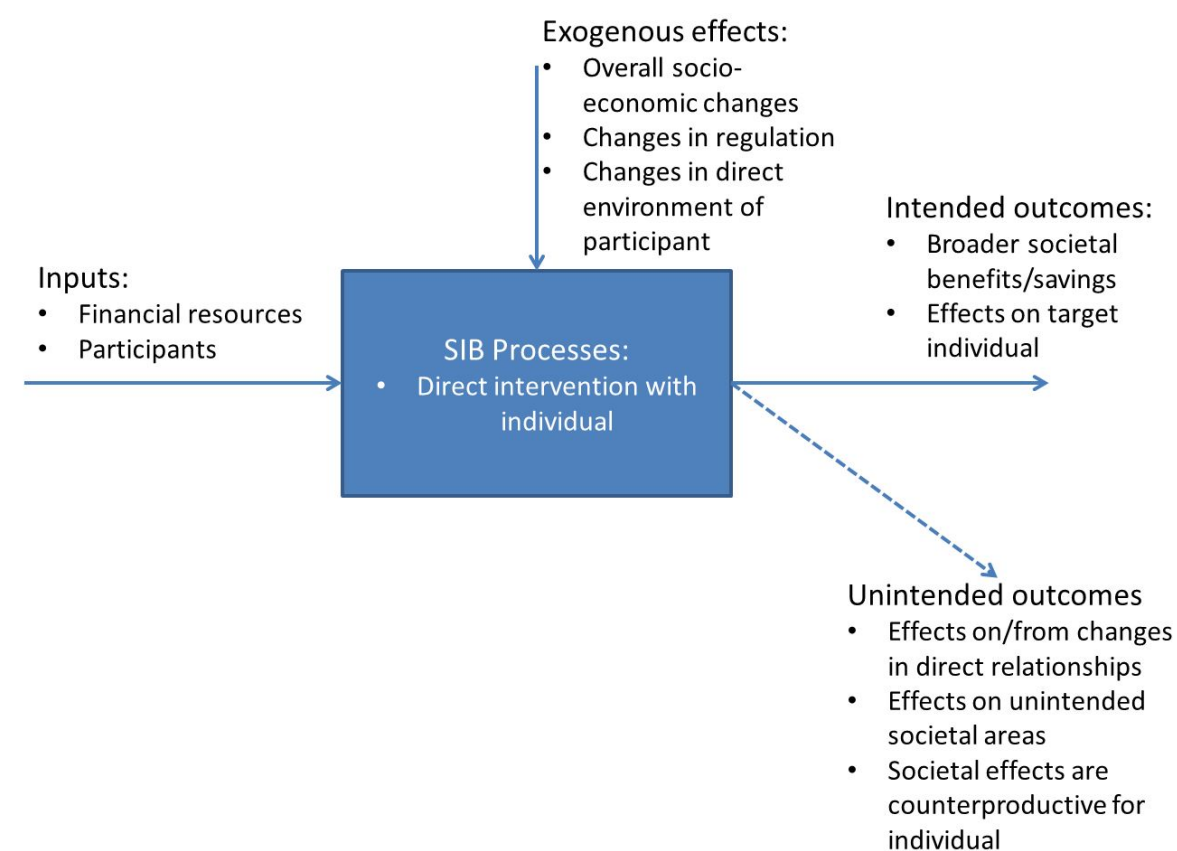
Exogenous effects:
- Overall socio-economic changes
- Changes in regulation
- Changes in direct environment of participant

Inputs:
- Financial resources
- Participants

SIB Processes:
- Direct intervention with individual

Intended outcomes:
- Broader societal benefits/savings
- Effects on target individual

Unintended outcomes
- Effects on/from changes in direct relationships
- Effects on unintended societal areas
- Societal effects are counterproductive for individual